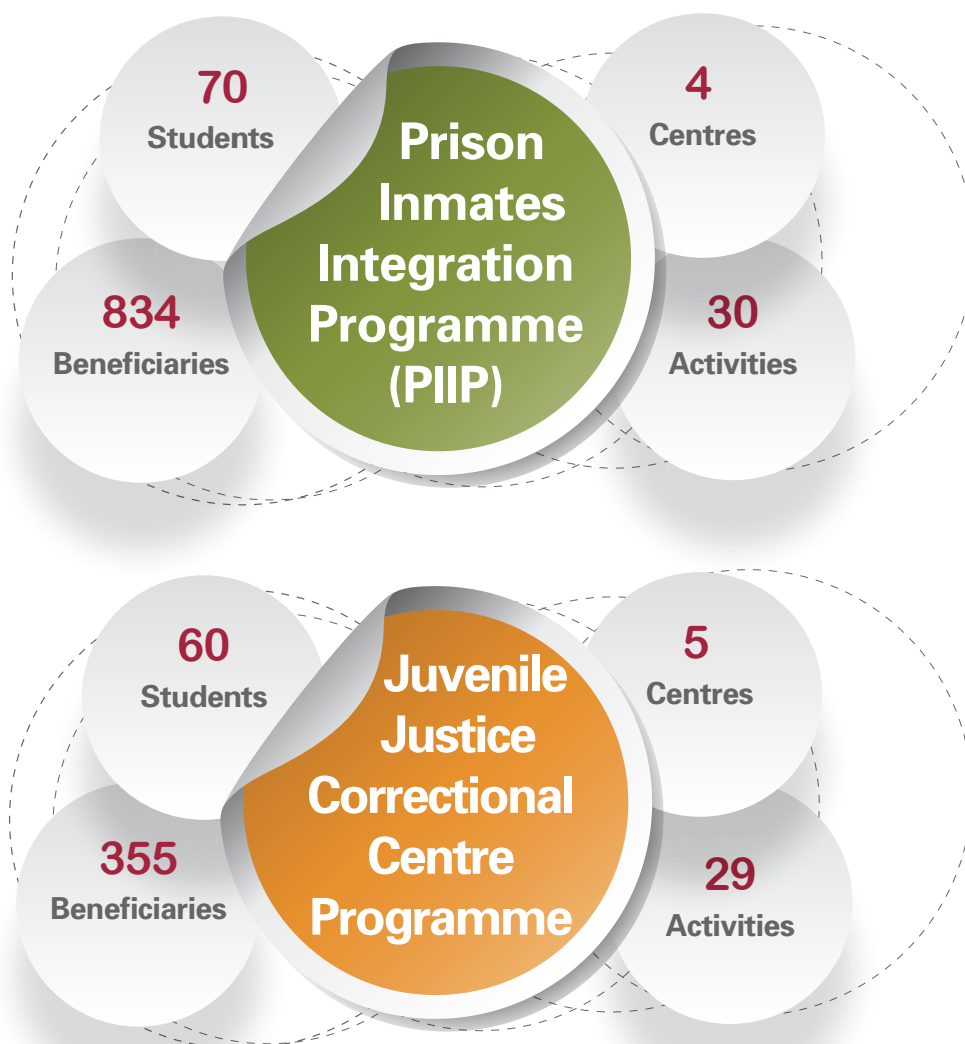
70
Students

Prison Inmates Integration Programme (PIIP)

4
Centres

834
Beneficiaries

30
Activities

60
Students

Juvenile Justice Correctional Centre Programme

5
Centres

355
Beneficiaries

29
Activities